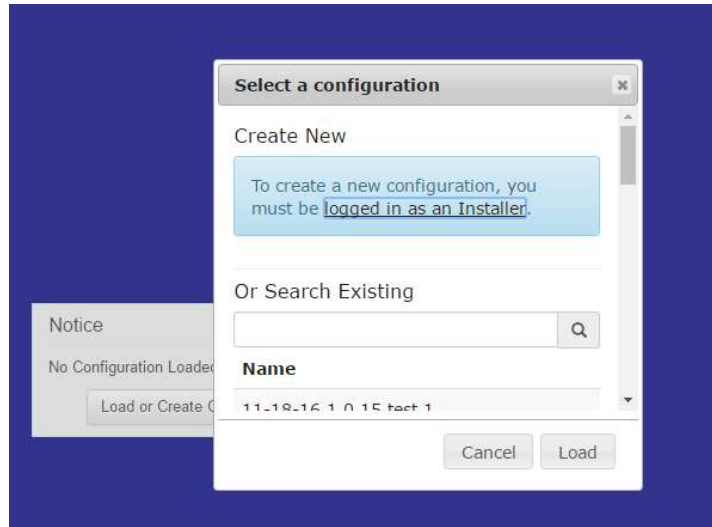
Select a configuration

×

Create New

To create a new configuration, you must be logged in as an Installer.

Or Search Existing

Name

11-18-16 1.0.15 test 1

Cancel Load

Notice

No Configuration Loaded

Load or Create C